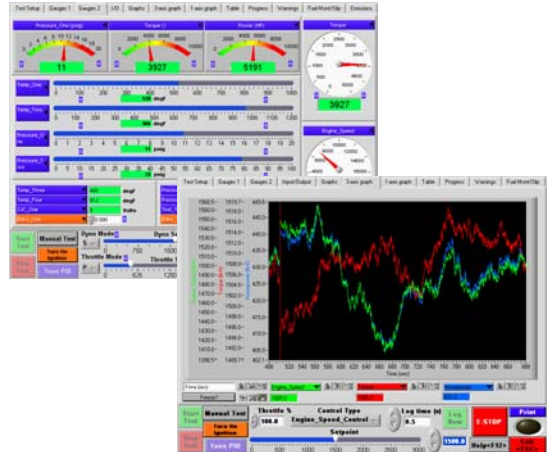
Test Setup | Gauges 1 | Gauges 2 | I/O | Graphs | 3 axis graph | 1 axis graph | Table | Progress | Warnings | Fuel Maint/Slip | Emissions

Pressure_One (psig)
11

Torque ()
3927

Power (HP)
5191

Torque
3927

Temp_One
500 degF

Temp_Two
900 degF

Pressure_Three
11 psig

Pressure_Four
20 psig

Engine_Speed

Temp_Three
Temp_Four
EGT_One

Start Test
Manual Test
Turn the Ignition
Tune PID
Dyno Mode
Throttle Mode

Test Setup | Gauges 1 | Gauges 2 | Input/Output | Graphs | 3 axis graph | 1 axis graph | Table | Progress | Warnings | Fuel Maint/Slip

Time (sec)
Engine_Speed
Torque
Horsepower

Start Test
Manual Test
Turn the Ignition
Tune PID
Throttle %
100.0
Control Type
Engine_Speed_Control
Log time (s)
0.5
Setpoint
1500.0
Log Now
E-STOP
Print
Help<F12>